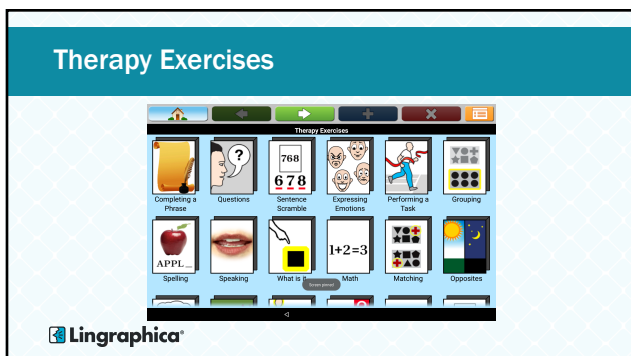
Therapy Exercises

Therapy Exercises

?

768

678

Completing a Phrase

Questions

Sentence Scramble

Expressing Emotions

Performing a Task

Grouping

APPL_

1+2=3

Spelling

Speaking

What is it

Math

Matching

Opposites

Screen pinned

Lingraphica